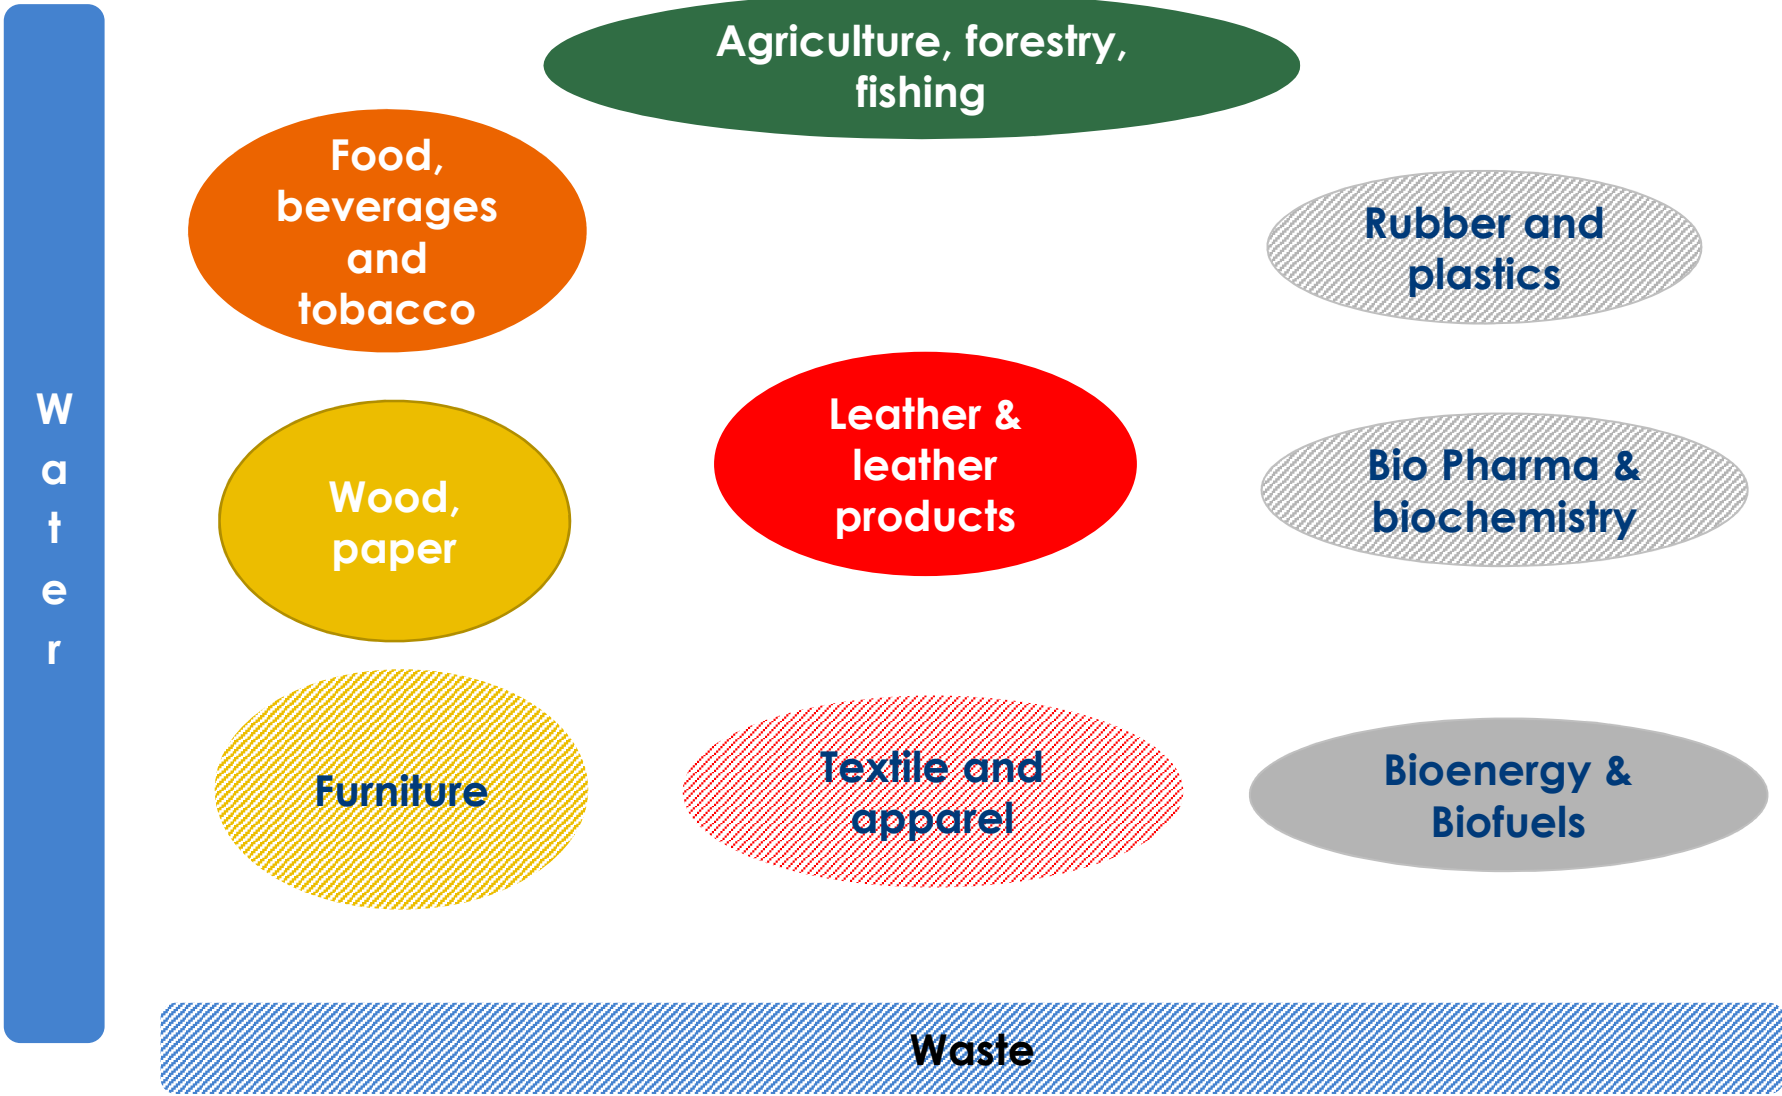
Water

Agriculture, forestry, fishing

Food, beverages and tobacco

Rubber and plastics

Wood, paper

Leather & leather products

Bio Pharma & biochemistry

Furniture

Textile and apparel

Bioenergy & Biofuels

Waste